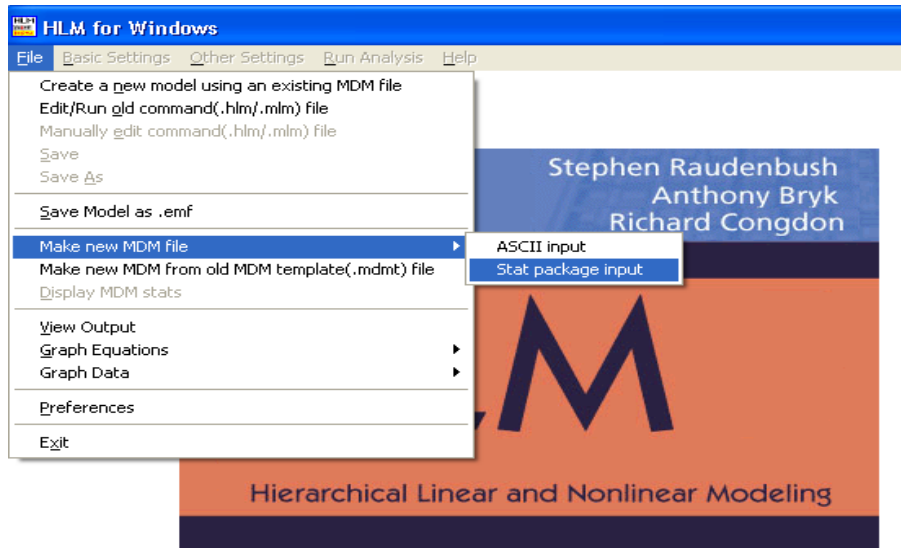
HLM for Windows

File Basic Settings Other Settings Run Analysis Help

Create a new model using an existing MDM file
Edit/Run old command(.hlm/.mlm) file
Manually edit command(.hlm/.mlm) file
Save
Save As

Save Model as .emf

Make new MDM file
Make new MDM from old MDM template(.mdmt) file
Display MDM stats

View Output
Graph Equations
Graph Data

Preferences

Exit

ASCII input
Stat package input

Stephen Raudenbush
Anthony Bryk
Richard Congdon

M

Hierarchical Linear and Nonlinear Modeling